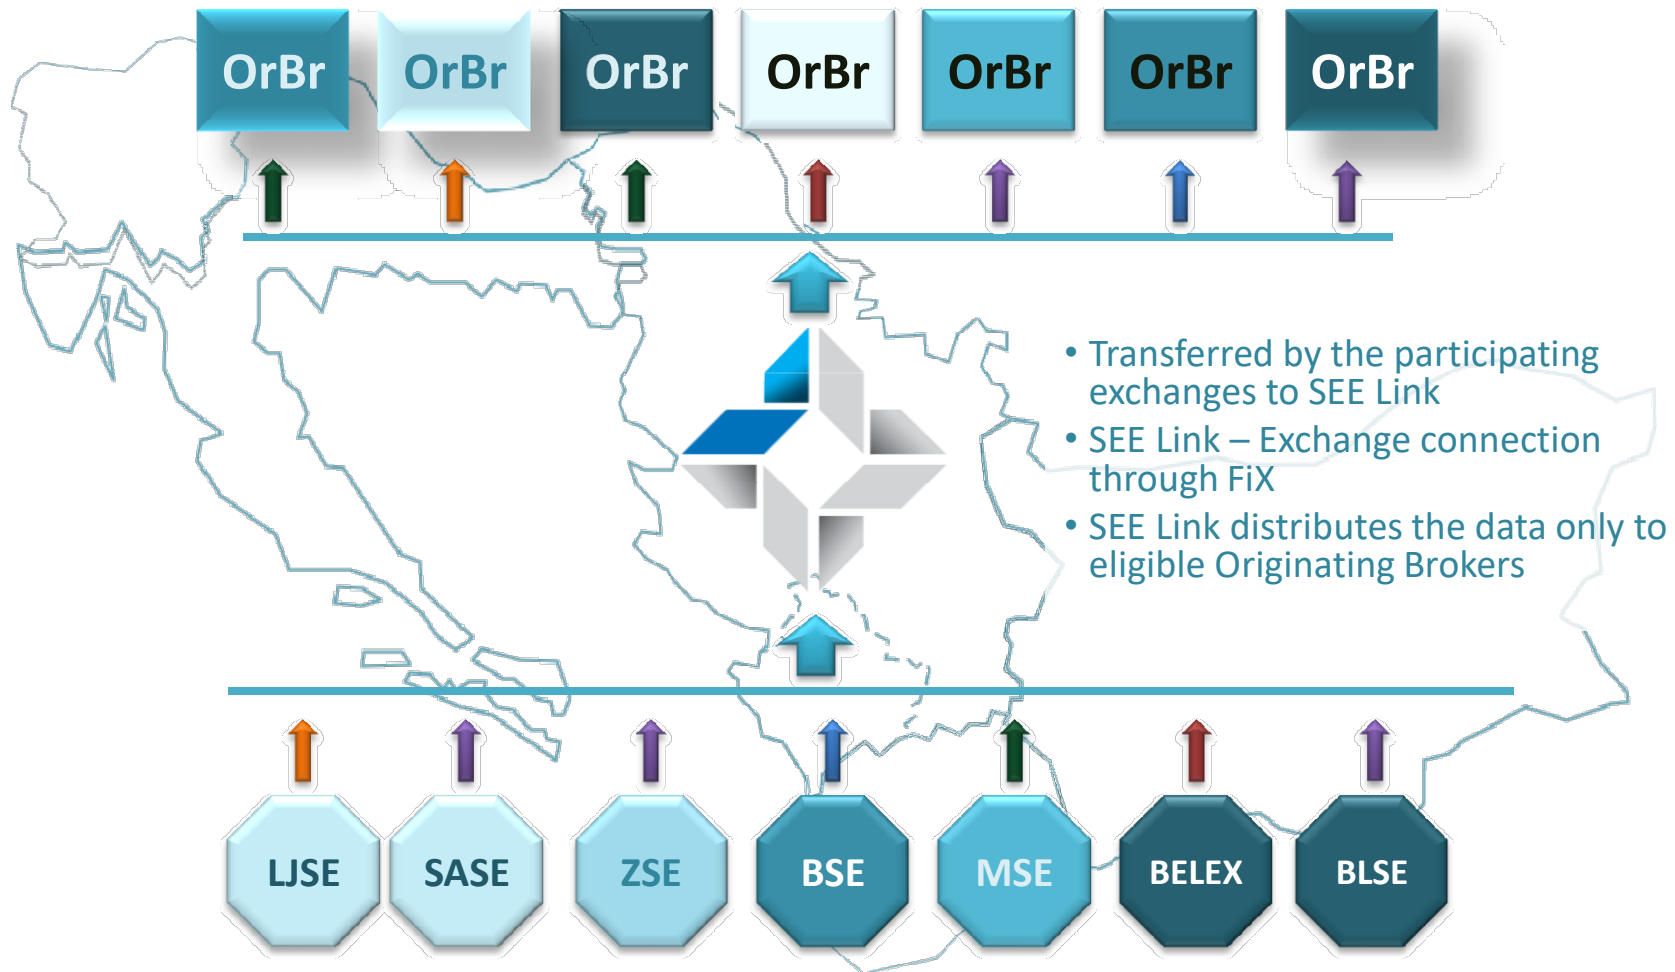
OrBr OrBr OrBr OrBr OrBr OrBr OrBr

• Transferred by the participating exchanges to SEE Link
• SEE Link – Exchange connection through FiX
• SEE Link distributes the data only to eligible Originating Brokers

LJSE SASE ZSE BSE MSE BELEX BLSE